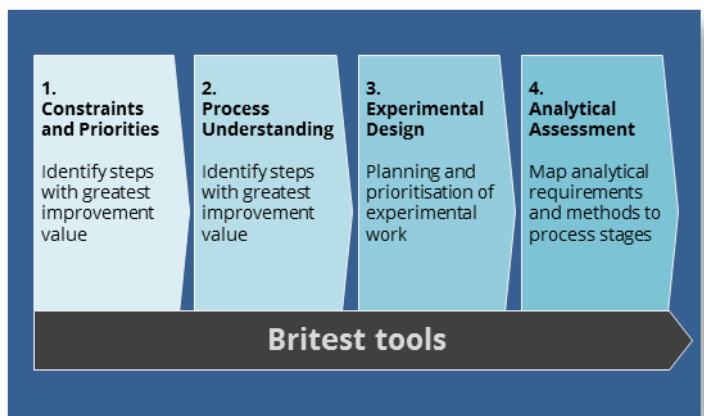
1.
Constraints and Priorities

Identify steps with greatest improvement value

2.
Process Understanding

Identify steps with greatest improvement value

3.
Experimental Design

Planning and prioritisation of experimental work

4.
Analytical Assessment

Map analytical requirements and methods to process stages

Britest tools